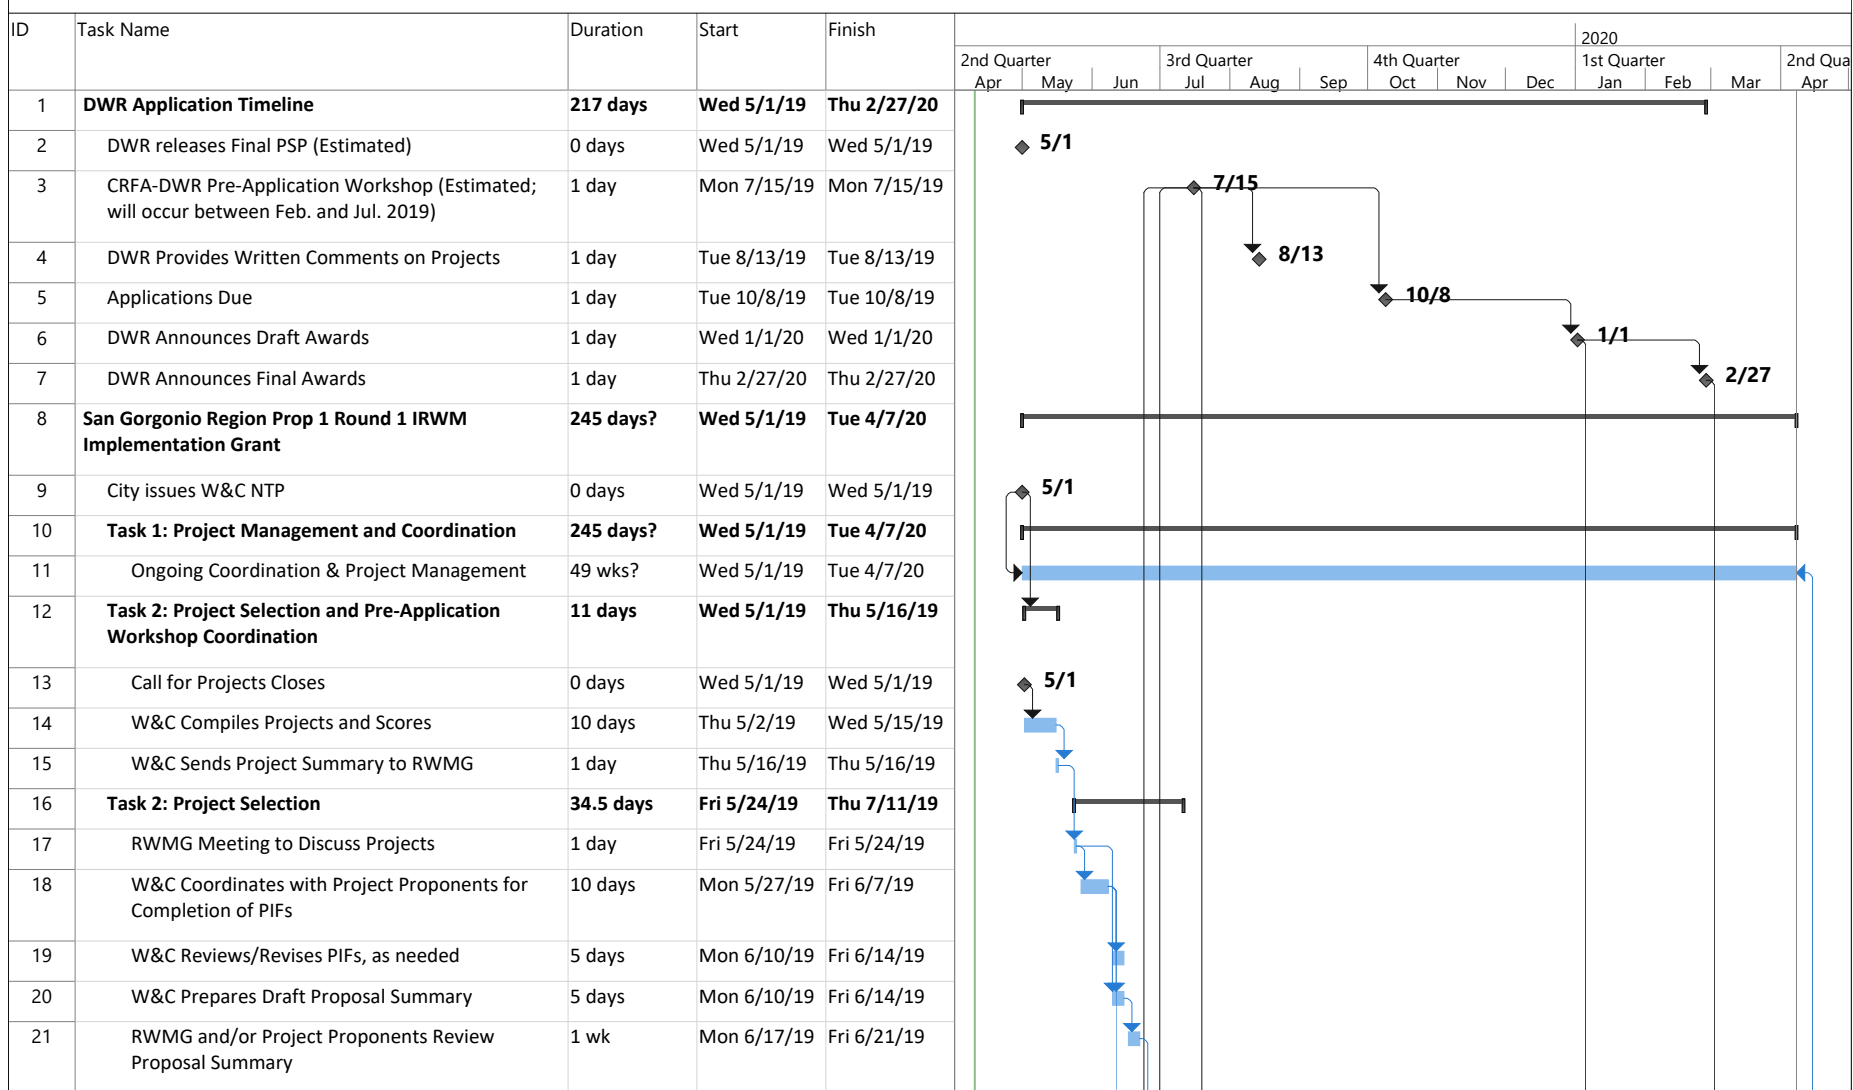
| ID | Task Name | Duration | Start | Finish |
|---|---|---|---|---|
| 1 | DWR Application Timeline | 217 days | Wed 5/1/19 | Thu 2/27/20 |
| 2 | DWR releases Final PSP (Estimated) | 0 days | Wed 5/1/19 | Wed 5/1/19 |
| 3 | CRFA-DWR Pre-Application Workshop (Estimated; will occur between Feb. and Jul. 2019) | 1 day | Mon 7/15/19 | Mon 7/15/19 |
| 4 | DWR Provides Written Comments on Projects | 1 day | Tue 8/13/19 | Tue 8/13/19 |
| 5 | Applications Due | 1 day | Tue 10/8/19 | Tue 10/8/19 |
| 6 | DWR Announces Draft Awards | 1 day | Wed 1/1/20 | Wed 1/1/20 |
| 7 | DWR Announces Final Awards | 1 day | Thu 2/27/20 | Thu 2/27/20 |
| 8 | San Gorgonio Region Prop 1 Round 1 IRWM Implementation Grant | 245 days? | Wed 5/1/19 | Tue 4/7/20 |
| 9 | City issues W&C NTP | 0 days | Wed 5/1/19 | Wed 5/1/19 |
| 10 | Task 1: Project Management and Coordination | 245 days? | Wed 5/1/19 | Tue 4/7/20 |
| 11 | Ongoing Coordination & Project Management | 49 wks? | Wed 5/1/19 | Tue 4/7/20 |
| 12 | Task 2: Project Selection and Pre-Application Workshop Coordination | 11 days | Wed 5/1/19 | Thu 5/16/19 |
| 13 | Call for Projects Closes | 0 days | Wed 5/1/19 | Wed 5/1/19 |
| 14 | W&C Compiles Projects and Scores | 10 days | Thu 5/2/19 | Wed 5/15/19 |
| 15 | W&C Sends Project Summary to RWMG | 1 day | Thu 5/16/19 | Thu 5/16/19 |
| 16 | Task 2: Project Selection | 34.5 days | Fri 5/24/19 | Thu 7/11/19 |
| 17 | RWMG Meeting to Discuss Projects | 1 day | Fri 5/24/19 | Fri 5/24/19 |
| 18 | W&C Coordinates with Project Proponents for Completion of PIFs | 10 days | Mon 5/27/19 | Fri 6/7/19 |
| 19 | W&C Reviews/Revises PIFs, as needed | 5 days | Mon 6/10/19 | Fri 6/14/19 |
| 20 | W&C Prepares Draft Proposal Summary | 5 days | Mon 6/10/19 | Fri 6/14/19 |
| 21 | RWMG and/or Project Proponents Review Proposal Summary | 1 wk | Mon 6/17/19 | Fri 6/21/19 |

2020
2nd Quarter 3rd Quarter 4th Quarter 1st Quarter 2nd Qua
Apr May Jun Jul Aug Sep Oct Nov Dec Jan Feb Mar Apr

5/1
7/15
8/13
10/8
1/1
2/27
5/1
5/1